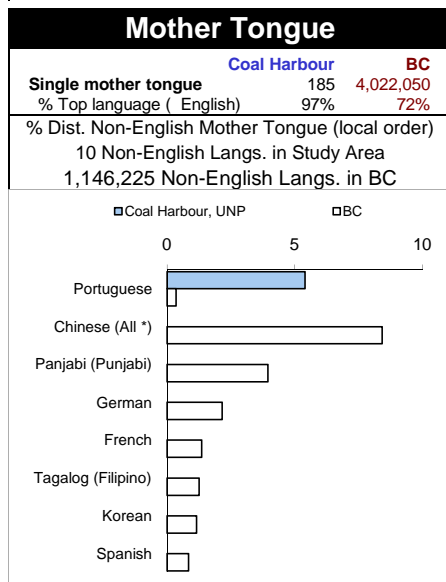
Mother Tongue

| | Coal Harbour | BC |
|---|---|---|
| Single mother tongue | 185 | 4,022,050 |
| % Top language ( English) | 97% | 72% |

% Dist. Non-English Mother Tongue (local order)
10 Non-English Langs. in Study Area
1,146,225 Non-English Langs. in BC

Coal Harbour, UNP
BC

0
5
10

Portuguese
Chinese (All *)
Panjabi (Punjabi)
German
French
Tagalog (Filipino)
Korean
Spanish